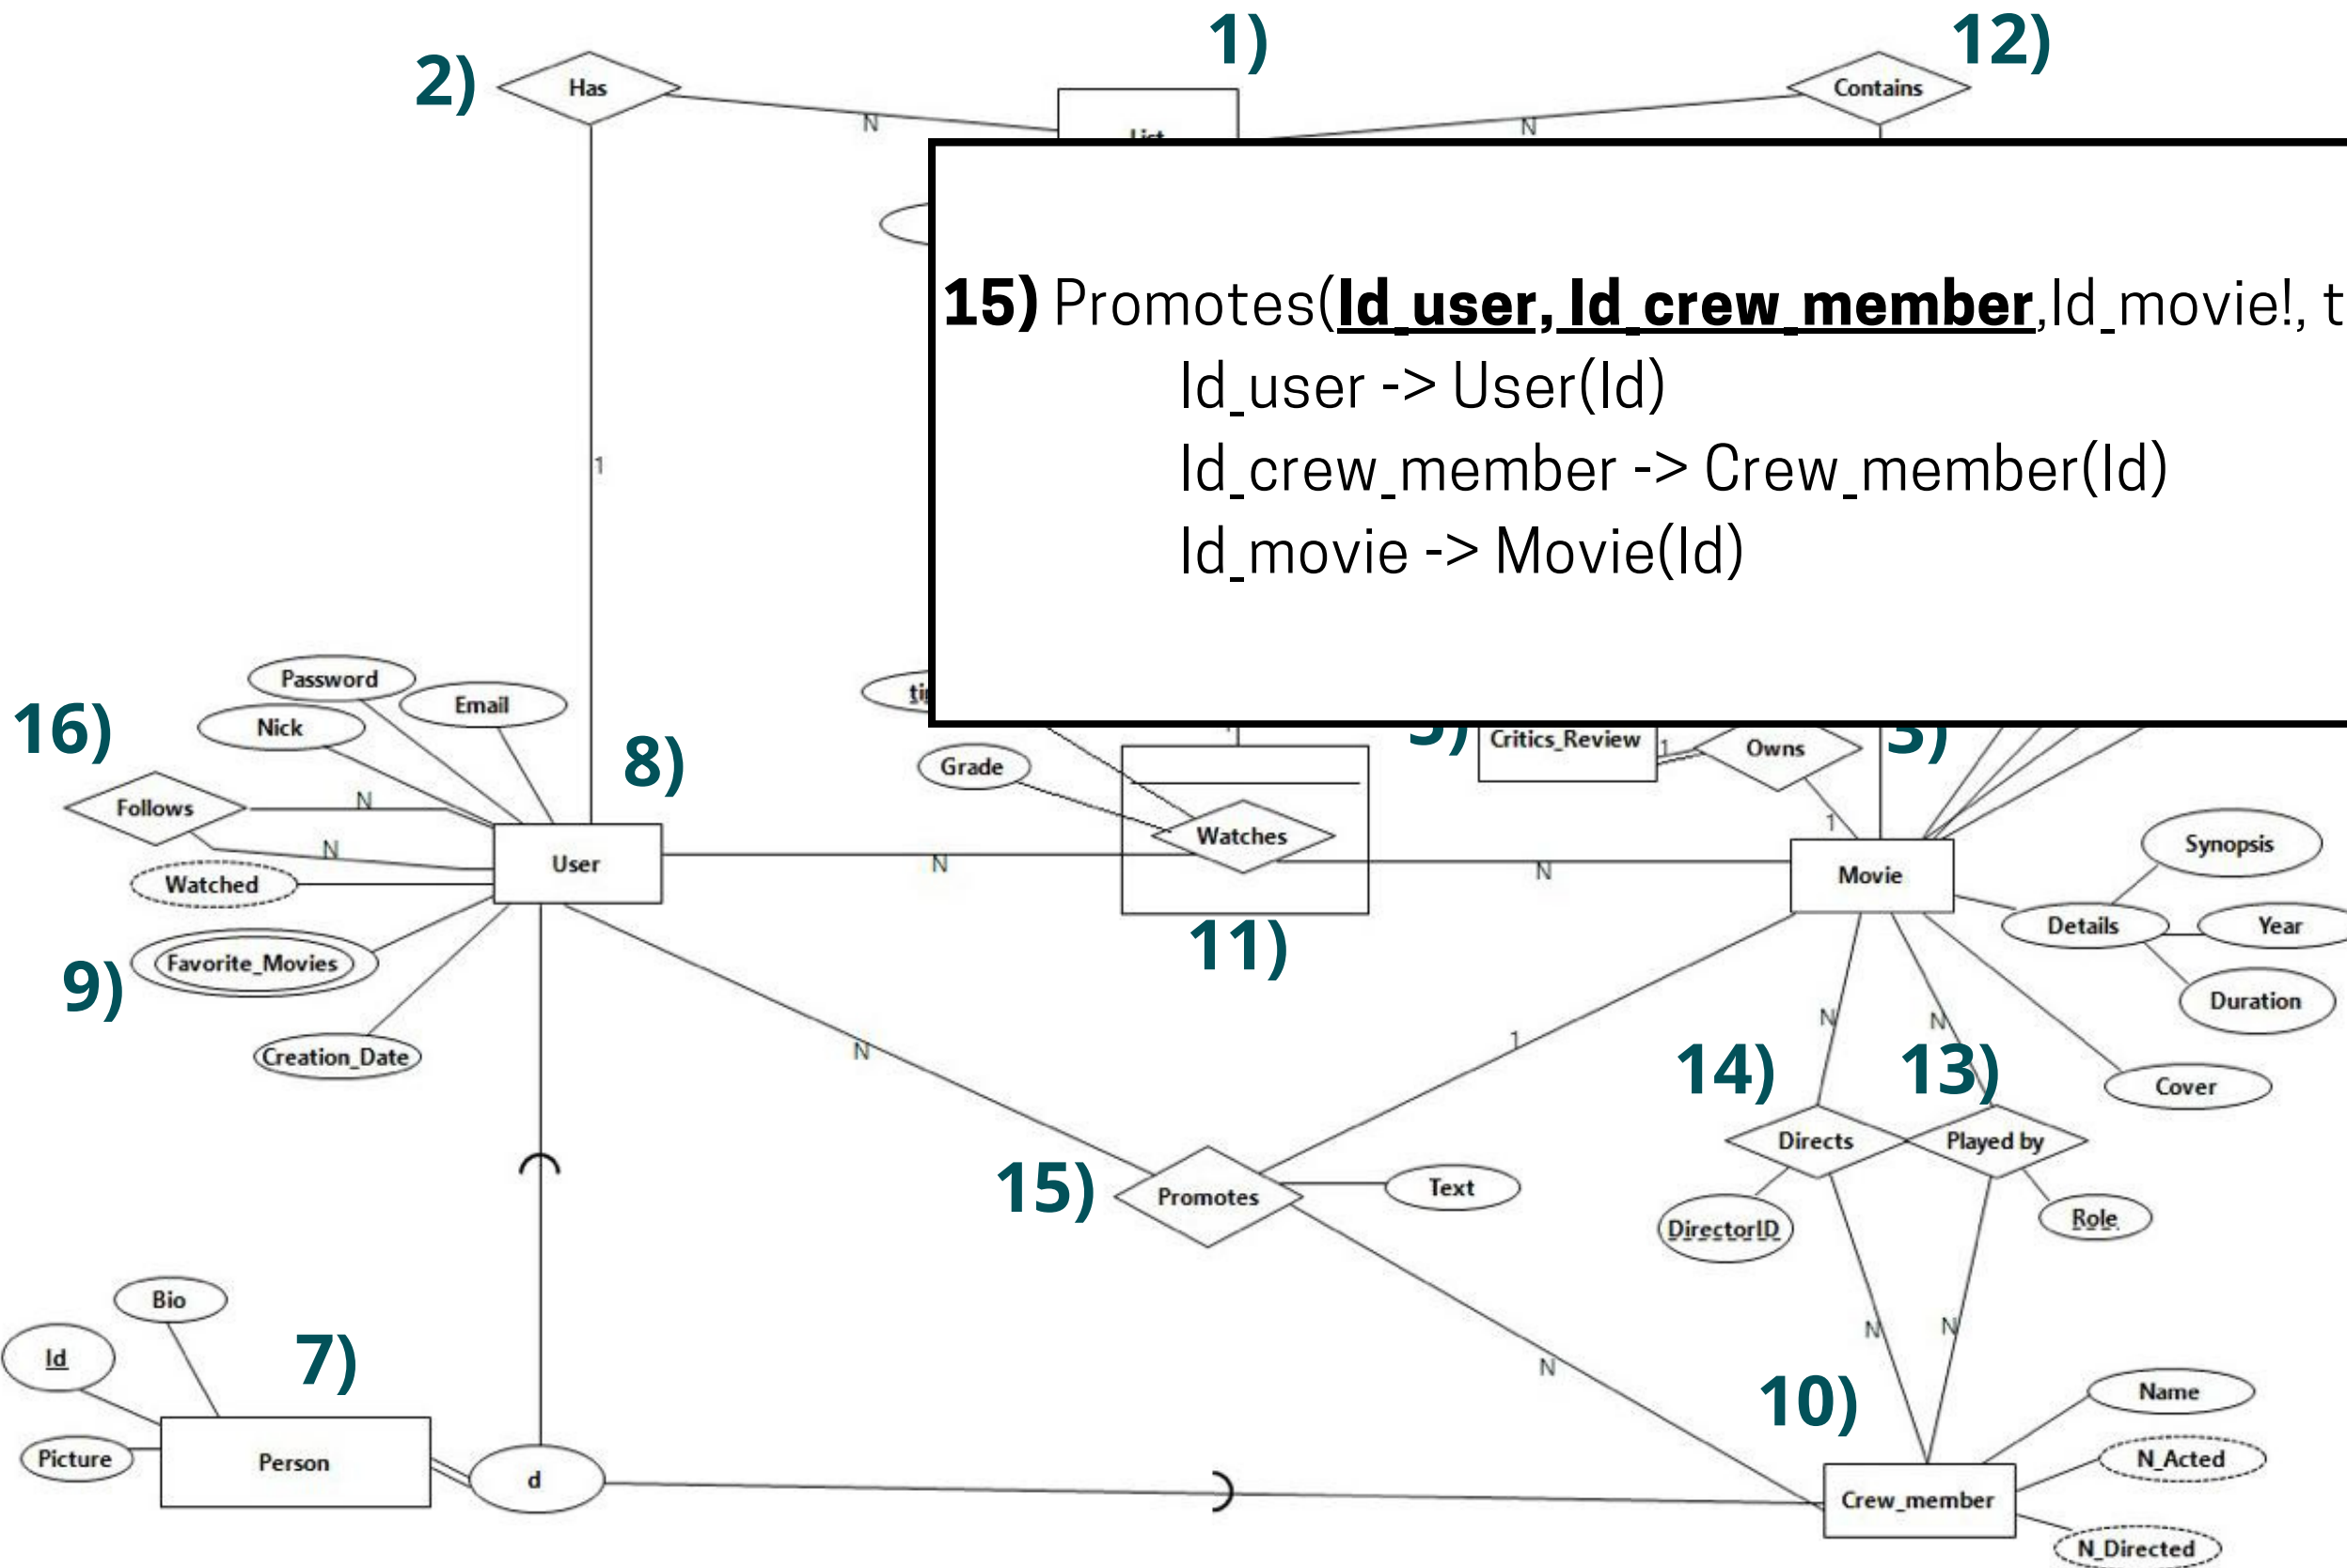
2) Has
1)
12) Contains
N
List
N

15) Promotes(Id_user, Id_crew_member,Id_movie!, t
Id_user -> User(Id)
Id_crew_member -> Crew_member(Id)
Id_movie -> Movie(Id)

1
Password
Email
Nick
16)
8)
ti
Grade
Critics_Review
Owns
1
Follows
N
N
User
Watches
N
N
1
Movie
Synopsis
Watched
Details
Year
9) Favorite_Movies
11)
Duration
Creation_Date
N
N
N
1
14)
13)
Cover
Directs
Played by
15)
Promotes
Text
DirectorID
Role
Bio
Id
7)
N
N
N
10)
Name
N_Acted
Picture
Person
d
Crew_member
N_Directed